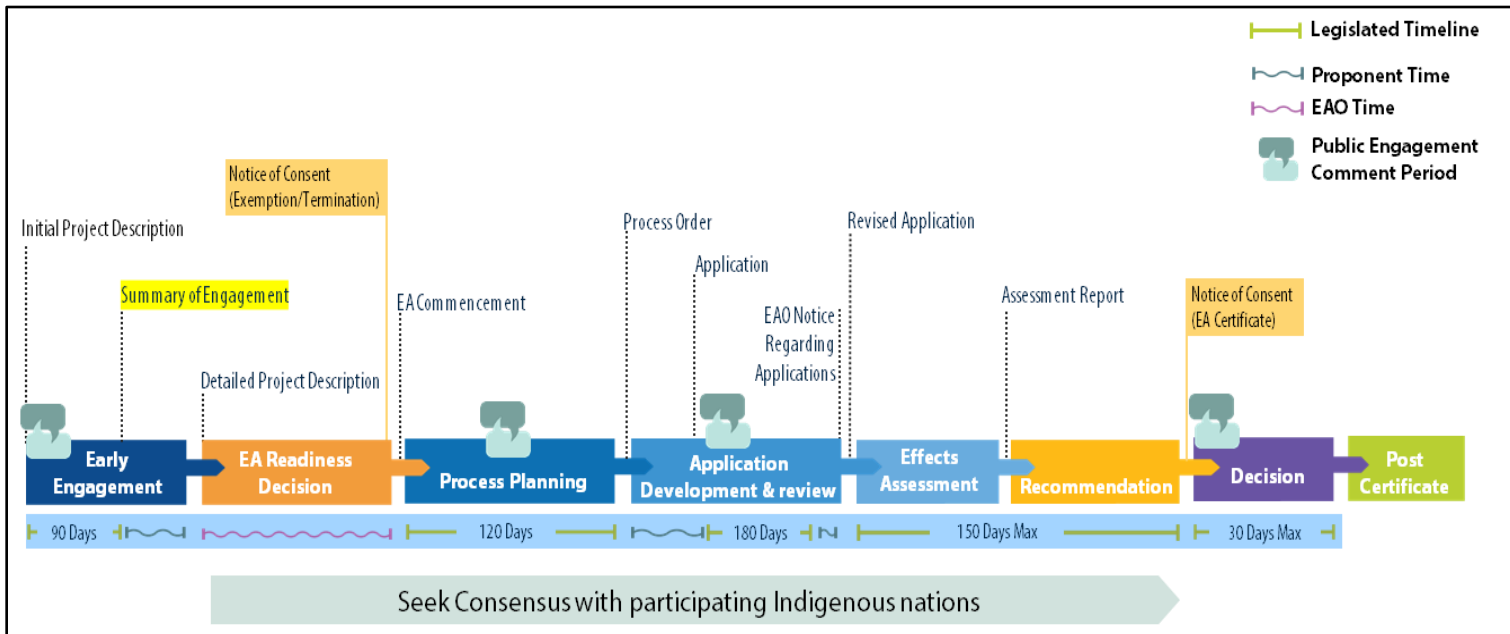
Legislated Timeline
Proponent Time
EAO Time
Public Engagement Comment Period

Notice of Consent (Exemption/Termination)

Initial Project Description

Summary of Engagement

Detailed Project Description

EA Commencement

Process Order

Application

EAO Notice Regarding Applications

Revised Application

Assessment Report

Notice of Consent (EA Certificate)

Early Engagement

EA Readiness Decision

Process Planning

Application Development & review

Effects Assessment

Recommendation

Decision

Post Certificate

90 Days

120 Days

180 Days

150 Days Max

30 Days Max

Seek Consensus with participating Indigenous nations